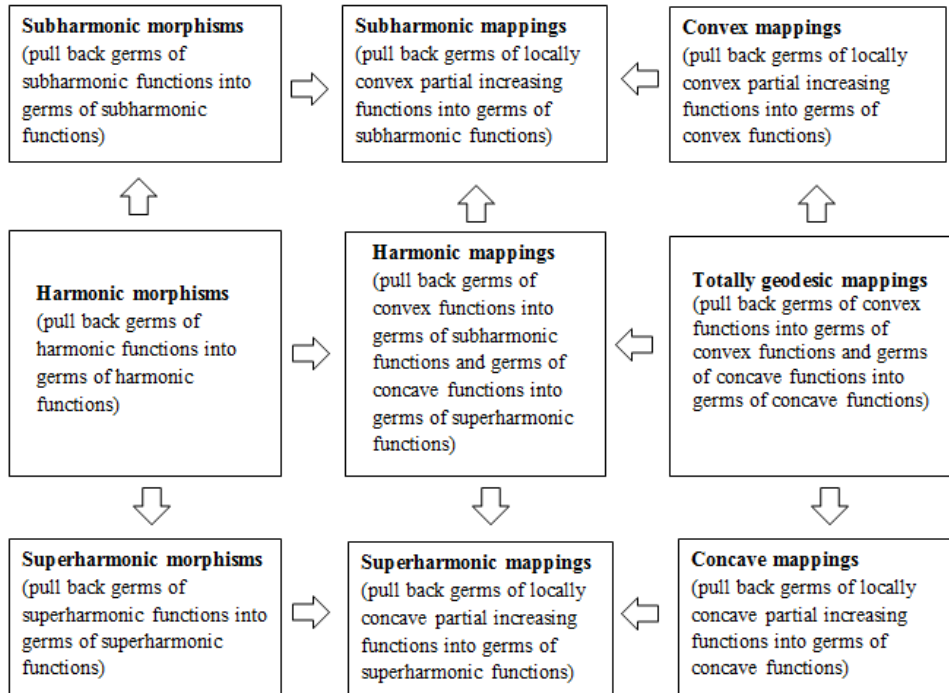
**Subharmonic morphisms**
(pull back germs of subharmonic functions into germs of subharmonic functions)

**Subharmonic mappings**
(pull back germs of locally convex partial increasing functions into germs of subharmonic functions)

**Convex mappings**
(pull back germs of locally convex partial increasing functions into germs of convex functions)

**Harmonic morphisms**
(pull back germs of harmonic functions into germs of harmonic functions)

**Harmonic mappings**
(pull back germs of convex functions into germs of subharmonic functions and germs of concave functions into germs of superharmonic functions)

**Totally geodesic mappings**
(pull back germs of convex functions into germs of convex functions and germs of concave functions into germs of concave functions)

**Superharmonic morphisms**
(pull back germs of superharmonic functions into germs of superharmonic functions)

**Superharmonic mappings**
(pull back germs of locally concave partial increasing functions into germs of superharmonic functions)

**Concave mappings**
(pull back germs of locally concave partial increasing functions into germs of concave functions)